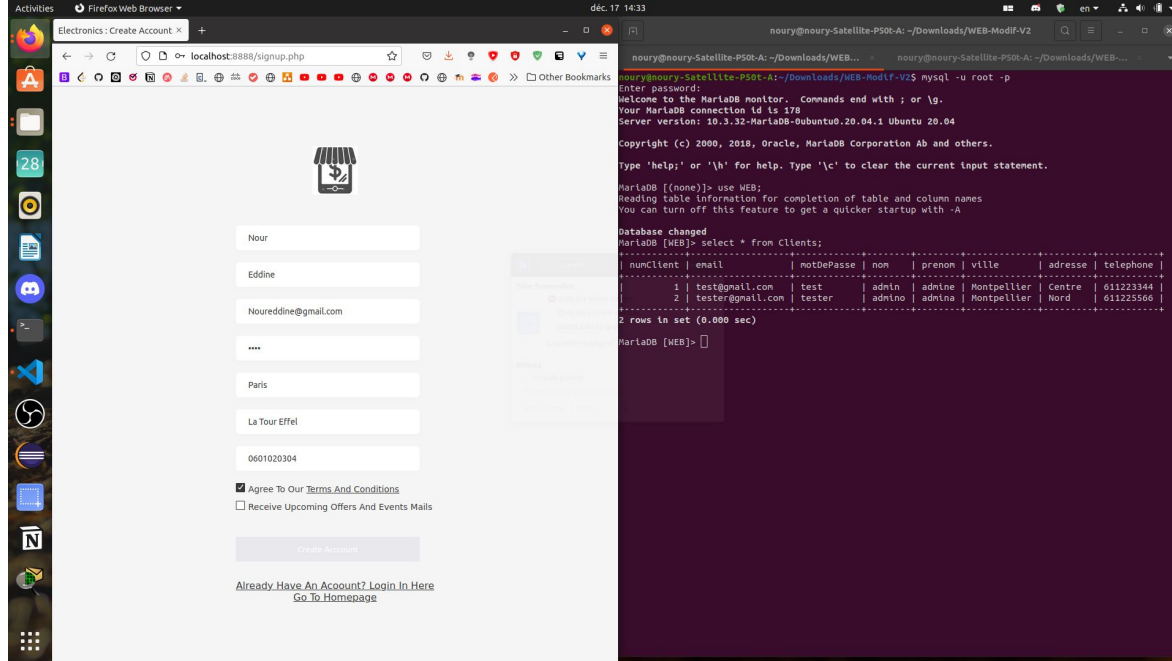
Activities Firefox Web Browser déc. 17 14:33 en

Electronics : Create Account ×

localhost:8888/signup.php

Other Bookmarks

Nour

Eddine

Noureddine@gmail.com

••••

Paris

La Tour Effel

0601020304

Agree To Our Terms And Conditions

Receive Upcoming Offers And Events Mails

Create Account

Already Have An Acoount? Login In Here
Go To Homepage

noury@noury-Satellite-P50t-A: ~/Downloads/WEB-Modif-V2

noury@noury-Satellite-P50t-A: ~/Downloads/WEB... noury@noury-Satellite-P50t-A: ~/Downloads/WEB-...

noury@noury-Satellite-P50t-A:~/Downloads/WEB-Modif-V2$ mysql -u root -p
Enter password:
Welcome to the MariaDB monitor. Commands end with ; or \g.
Your MariaDB connection id is 178
Server version: 10.3.32-MariaDB-0ubuntu0.20.04.1 Ubuntu 20.04

Copyright (c) 2000, 2018, Oracle, MariaDB Corporation Ab and others.

Type 'help;' or '\h' for help. Type '\c' to clear the current input statement.

MariaDB [(none)]> use WEB;
Reading table information for completion of table and column names
You can turn off this feature to get a quicker startup with -A

Database changed
MariaDB [WEB]> select * from Clients;

| numClient | email | motDePasse | nom | prenom | ville | adresse | telephone |
|---|---|---|---|---|---|---|---|
| 1 | test@gmail.com | test | admin | admine | Montpellier | Centre | 611223344 |
| 2 | tester@gmail.com | tester | admino | admina | Montpellier | Nord | 611225566 |

2 rows in set (0.000 sec)

MariaDB [WEB]>